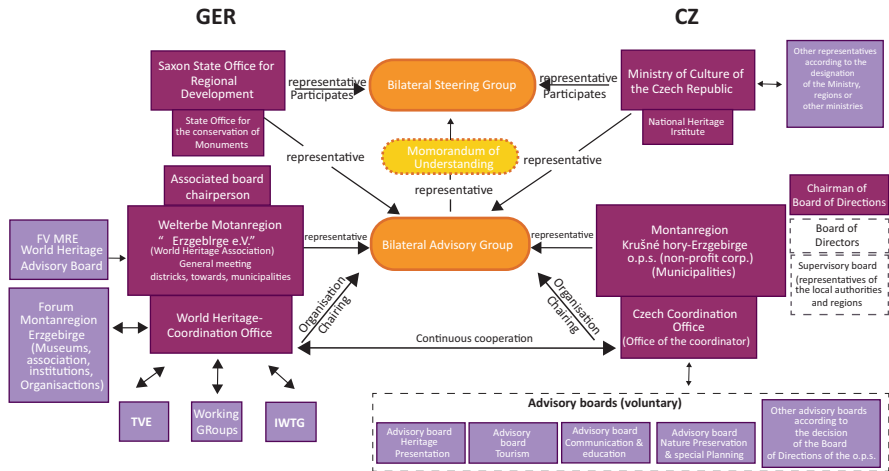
GER

CZ

Saxon State Office for Regional Development

State Office for the conservation of Monuments

representative Participates

Bilateral Steering Group

representative Participates

Ministry of Culture of the Czech Republic

National Heritage Irstitute

Other representatives according to the designation of the Ministry, regions or other ministries

representative

Momorandum of Understanding

representative

representative

Associated board chairperson

Welterbe Motanregion Erzgebirge e.V." (World Heritage Association) General meeting districks, towards, municipalities

representative

Bilateral Advisory Group

representative

Montanregion Krušné hory-Erzgebirge o.p.s. (non-profit corp.) (Municipalities)

Chairman of Board of Directions

Board of Directors

Supervisory board (representatives of the local authorities and regions

FV MRE World Heritage Advisory Board

Forum Montanregion Erzgebirge (Museums, association, institutions, Organisactions)

World Heritage-Coordination Office

Organisation Chairing

Organisation Chairing

Czech Coordination Office (Office of the coordinator)

Continuous cooperation

TVE

Working GRoups

IWTG

Advisory boards (voluntary)

Advisory board Heritage Presentation

Advisory board Tourism

Advisory board Communication & education

Advisory board Nature Preservation & special Planning

Other advisory boards according to the decision of the Board of Directions of the o.p.s.